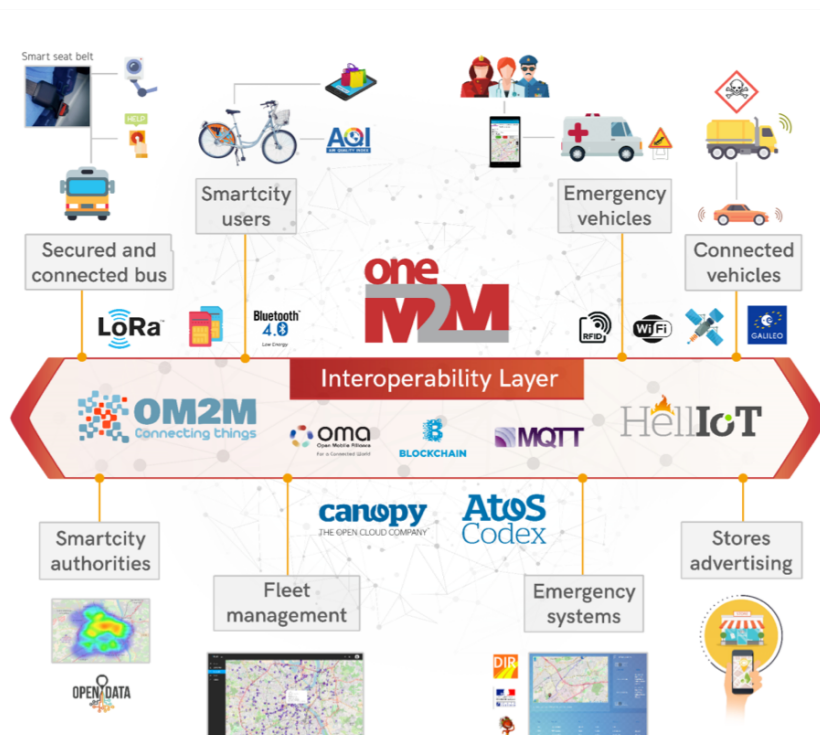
Smart seat belt

HELP

Smartcity users

AQI AIR QUALITY INDEX

Emergency vehicles

Connected vehicles

Secured and connected bus

LoRa

Bluetooth 4.0 Low Energy

oneM2M

RFID

WiFi

GALILEO

Interoperability Layer

OM2M Connecting things

oma Open Mobile Alliance For a Connected World

BLOCKCHAIN

MQTT

HellIoT

canopy THE OPEN CLOUD COMPANY

AtoS Codex

Smartcity authorities

Fleet management

Emergency systems

Stores advertising

OPEN DATA

DIR